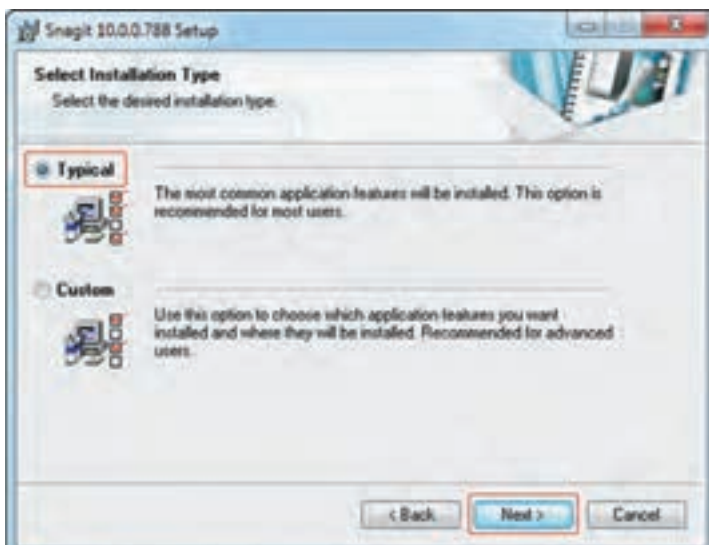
Snagit 10.0.0.788 Setup

Select Installation Type

Select the desired installation type.

Typical

The most common application features will be installed. This option is recommended for most users.

Custom

Use this option to choose which application features you want installed and where they will be installed. Recommended for advanced users.

< Back

Next >

Cancel